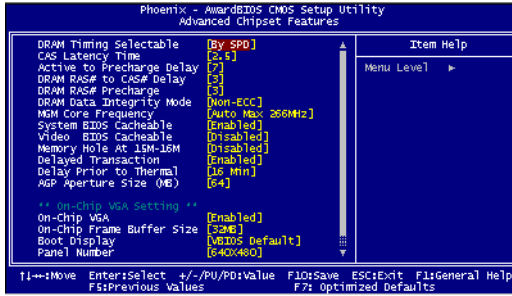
Phoenix - AwardBIOS CMOS Setup Utility
Advanced Chipset Features

| | | Item Help |
|---|---|---|
| DRAM Timing Selectable | [By SPD] | |
| CAS Latency Time | [2.5] | Menu Level ▶ |
| Active to Precharge Delay | [7] | |
| DRAM RAS# to CAS# Delay | [3] | |
| DRAM RAS# Precharge | [3] | |
| DRAM Data Integrity Mode | [Non-ECC] | |
| MGM Core Frequency | [Auto Max 266MHz] | |
| System BIOS Cacheable | [Enabled] | |
| Video BIOS Cacheable | [Disabled] | |
| Memory Hole At 15M-16M | [Disabled] | |
| Delayed Transaction | [Enabled] | |
| Delay Prior to Thermal | [16 Min] | |
| AGP Aperture Size (MB) | [64] | |
| ** On-Chip VGA Setting ** | | |
| On-Chip VGA | [Enabled] | |
| On-Chip Frame Buffer Size | [32MB] | |
| Boot Display | [VBIOS Default] | |
| Panel Number | [640X480] | |

↑↓→←:Move Enter:Select +/-/PU/PD:Value F10:Save ESC:Exit F1:General Help
F5:Previous Values F7: Optimized Defaults